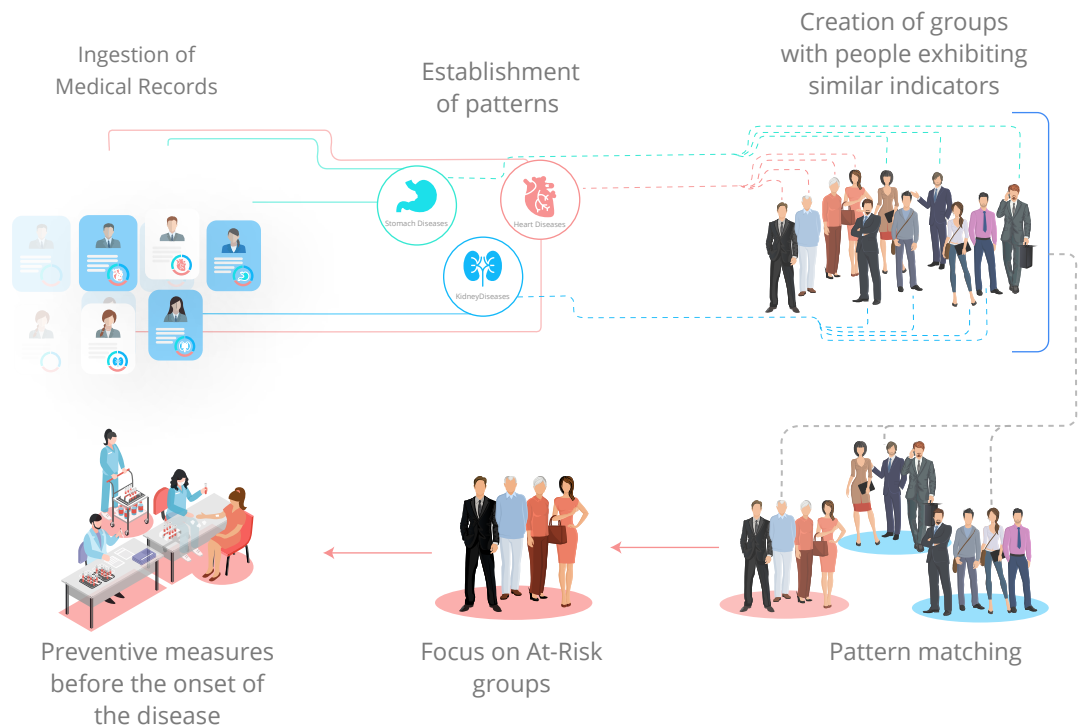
Ingestion of Medical Records

Establishment of patterns

Creation of groups with people exhibiting similar indicators

Stomach Diseases

Heart Diseases

KidneyDiseases

Preventive measures before the onset of the disease

Focus on At-Risk groups

Pattern matching